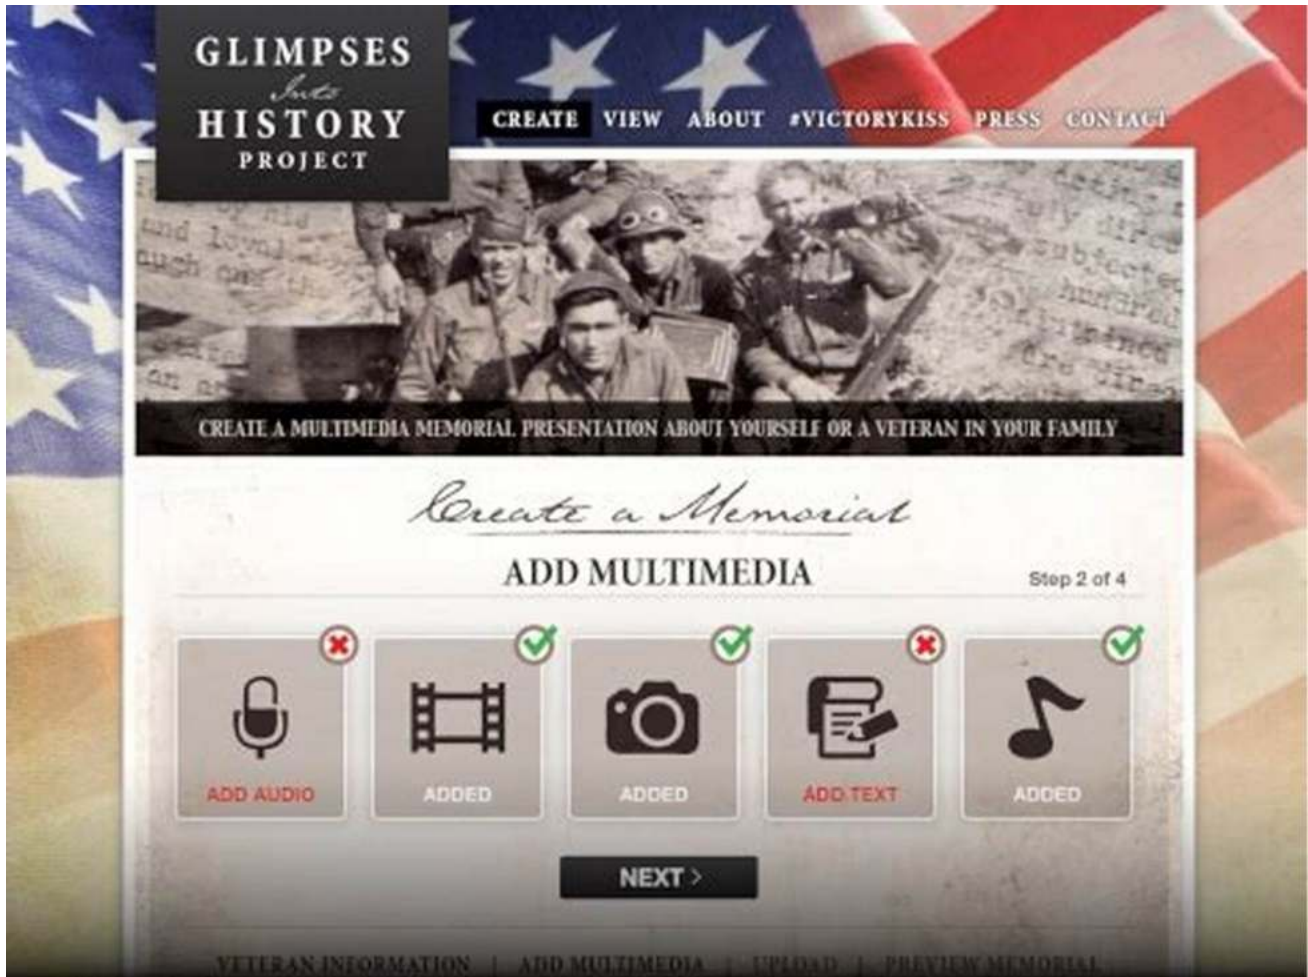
GLIMPSES
Into
HISTORY
PROJECT

CREATE VIEW ABOUT #VICTORYKISS PRESS CONTACT

CREATE A MULTIMEDIA MEMORIAL PRESENTATION ABOUT YOURSELF OR A VETERAN IN YOUR FAMILY

Create a Memorial

ADD MULTIMEDIA

Step 2 of 4

ADD AUDIO
ADDED
ADDED
ADD TEXT
ADDED

NEXT >

VETERAN INFORMATION | ADD MULTIMEDIA | UPLOAD | PREVIEW MEMORIAL